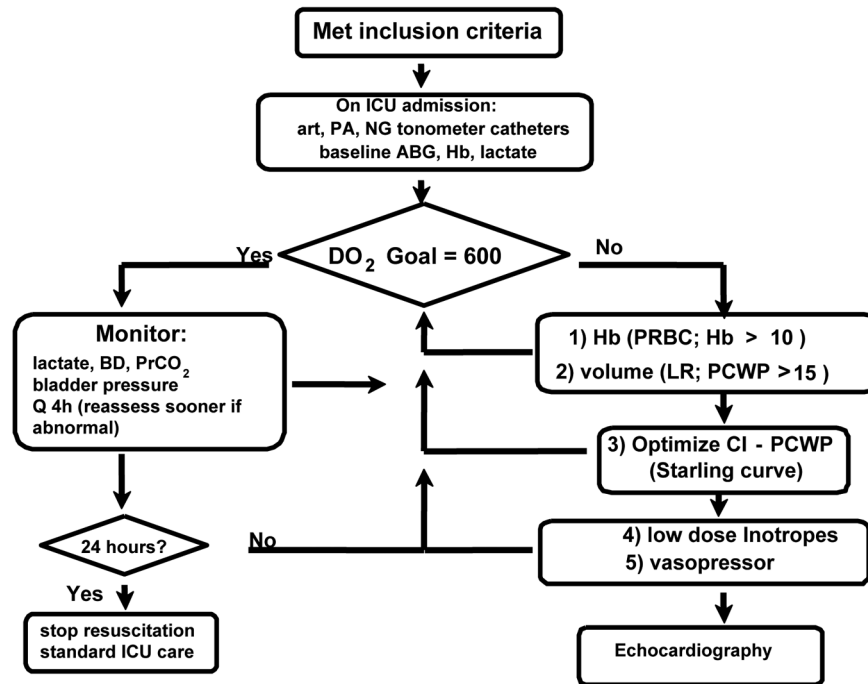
Met inclusion criteria

On ICU admission:
art, PA, NG tonometer catheters
baseline ABG, Hb, lactate

Yes

$DO_2$ Goal = 600

No

Monitor:
lactate, BD, $PrCO_2$
bladder pressure
Q 4h (reassess sooner if abnormal)

1) Hb (PRBC; Hb > 10 )
2) volume (LR; PCWP >15 )

3) Optimize CI - PCWP
(Starling curve)

24 hours?

No

4) low dose Inotropes
5) vasopressor

Yes

stop resuscitation
standard ICU care

Echocardiography